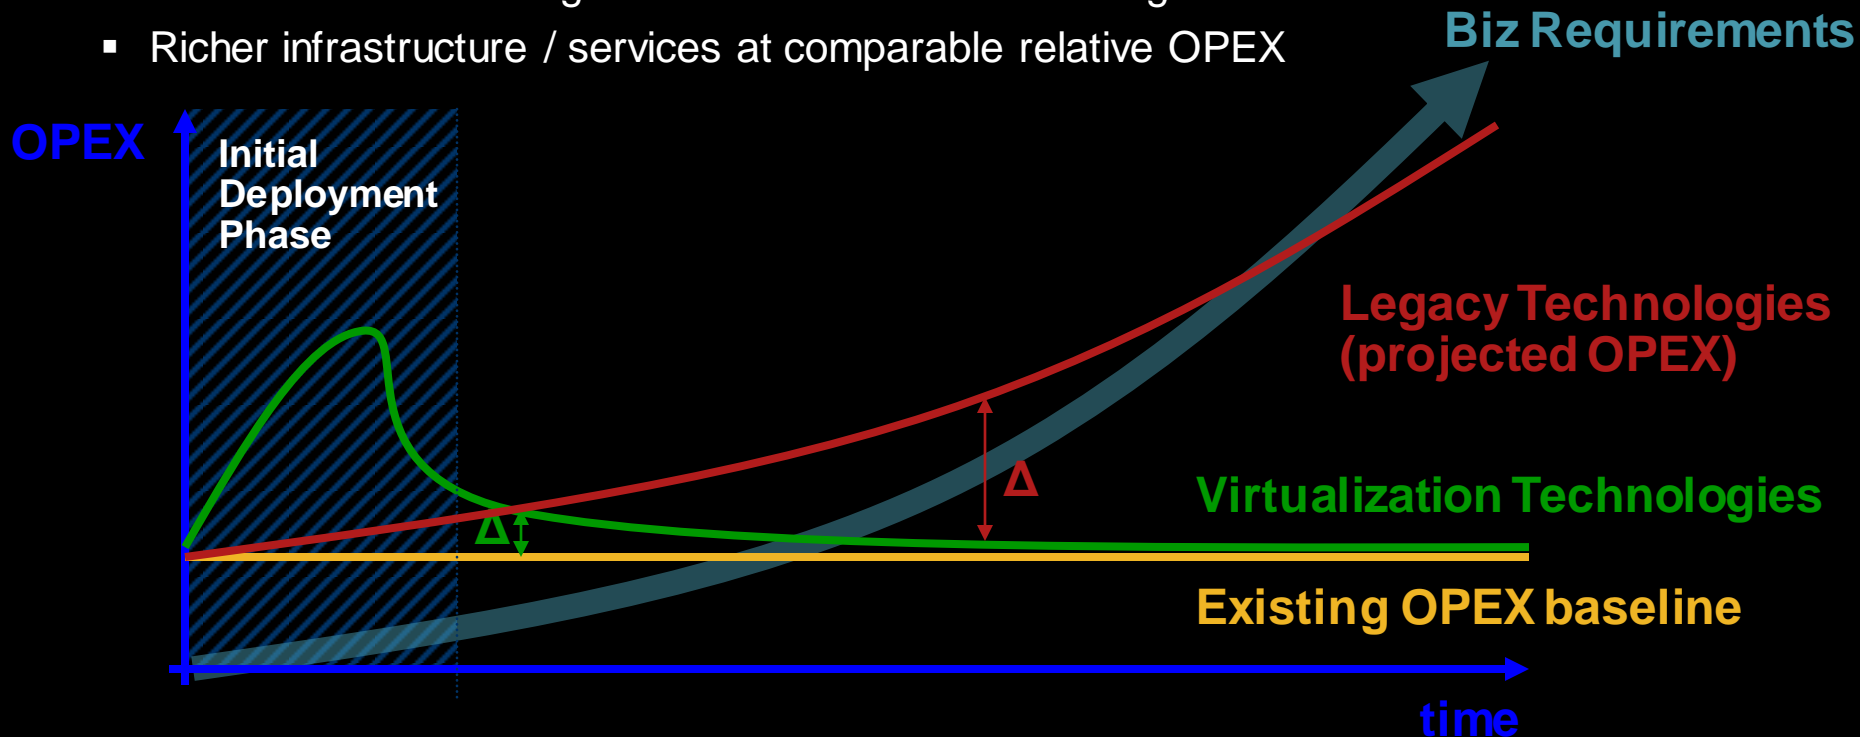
▪ Richer infrastructure / services at comparable relative OPEX

Biz Requirements

OPEX

Initial Deployment Phase

Legacy Technologies (projected OPEX)

Δ

Δ

Virtualization Technologies

Existing OPEX baseline

time